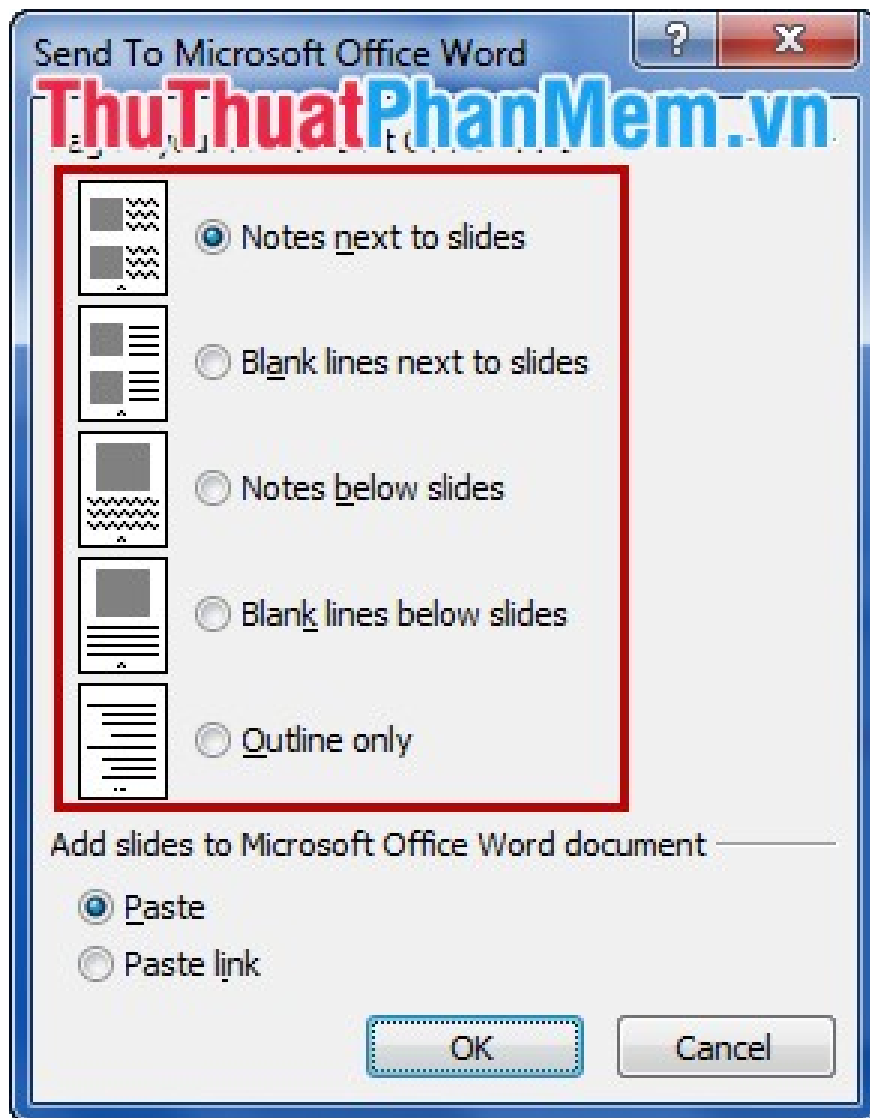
Send To Microsoft Office Word
?
X
ThuThuatPhanMem.vn
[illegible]
Notes next to slides
Blank lines next to slides
Notes below slides
Blank lines below slides
Outline only
Add slides to Microsoft Office Word document
Paste
Paste link
OK
Cancel